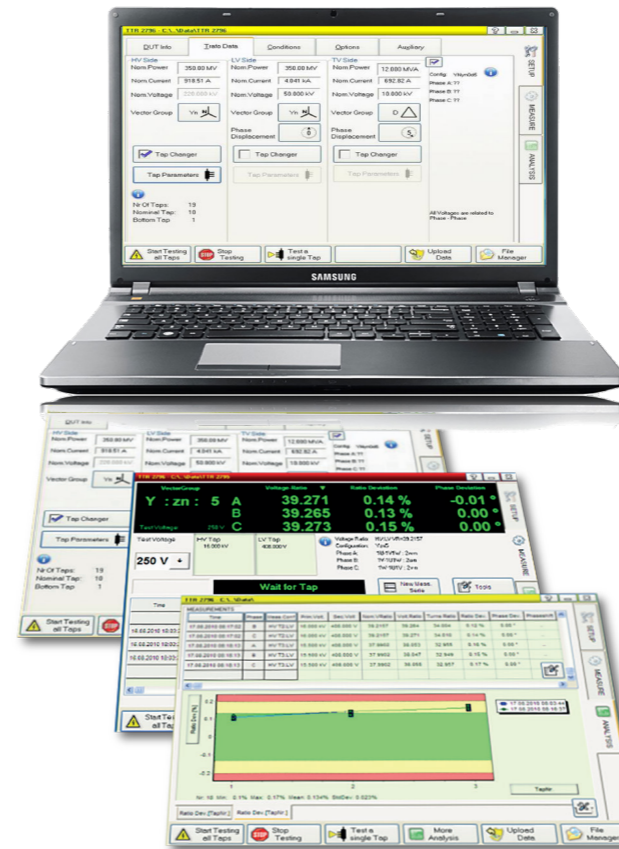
TTR 2796 - C:\...\Data\TTR 2796

DUT Info | Trafo Data | Conditions | Options | Auxiliary

HV Side
Nom.Power 350.00 MVA
Nom.Current 918.51 A
Nom.Voltage 220.000 kV
Vector Group Yn

LV Side
Nom.Power 350.00 MVA
Nom.Current 4.041 kA
Nom.Voltage 50.000 kV
Vector Group Yn
Phase Displacement 0

TV Side
Nom.Power 12.000 MVA
Nom.Current 692.82 A
Nom.Voltage 10.000 kV
Vector Group D
Phase Displacement 5

Config: YNyn0d5
Phase A: Y1
Phase B: Y1
Phase C: Y1

Tap Changer
Tap Parameters
Tap Changer
Tap Parameters
Tap Changer
Tap Parameters

Nr.Of Taps: 19
Nominal Tap: 10
Bottom Tap: 1

All Voltages are related to Phase - Phase

Start Testing all Taps
Stop Testing
Test a single Tap
Upload Data
File Manager

SETUP
MEASURE
ANALYSIS

SAMSUNG

TTR 2796 - C:\...\Data\TTR 2796

Vector Group | Voltage Ratio | Ratio Deviation | Phase Deviation
Y : zn : 5 A 39.271 0.14 % -0.01 °
B 39.265 0.13 % 0.00 °
C 39.273 0.15 % 0.00 °
Test Voltage 250 V

Test Voltage 250 V
HV Tap 16.000 kV
LV Tap 408.000 V
Voltage Ratio: HV/LV/ 39.2157
Configuration: Yzn5
Phase A: 1U/1V : 2w-n
Phase B: 1V/1U/ : 2u-n
Phase C: 1W/1U/ : 2v-n

Wait for Tap
New Meas. Table
Tools

MEASUREMENTS

| Time | Phase | Meas.Conf. | Prim.Volt. | Sec.Volt. | Nom.Ratio | Volt.Ratio | Turns Ratio | Ratio Dev. | Phase Dev. |
|---|---|---|---|---|---|---|---|---|---|
| 17.08.2010 08:17:02 | B | HV TO LV | 16.000 kV | 408.000 V | 39.2157 | 39.264 | 34.004 | 0.12 % | 0.00 ° |
| 17.08.2010 08:17:02 | C | HV TO LV | 16.000 kV | 408.000 V | 39.2157 | 39.271 | 34.010 | 0.14 % | 0.00 ° |
| 17.08.2010 08:18:13 | A | HV TO LV | 15.500 kV | 408.000 V | 37.9902 | 38.033 | 32.955 | 0.16 % | 0.00 ° |
| 17.08.2010 08:18:13 | B | HV TO LV | 15.500 kV | 408.000 V | 37.9902 | 38.047 | 32.949 | 0.15 % | 0.00 ° |
| 17.08.2010 08:18:13 | C | HV TO LV | 15.500 kV | 408.000 V | 37.9902 | 38.058 | 32.957 | 0.17 % | 0.00 ° |

Ratio Dev. [%]
17.08.2010 08:03:44
17.08.2010 08:03:55

Nr: 10 Min: 0.1% Max: 0.17% Mean: 0.134% StdDev: 0.023%
Ratio Dev [TapNr] | Ratio Dev [TapNr]
TapNr

Start Testing all Taps
Stop Testing
Test a single Tap
More Analysis
Upload Data
File Manager